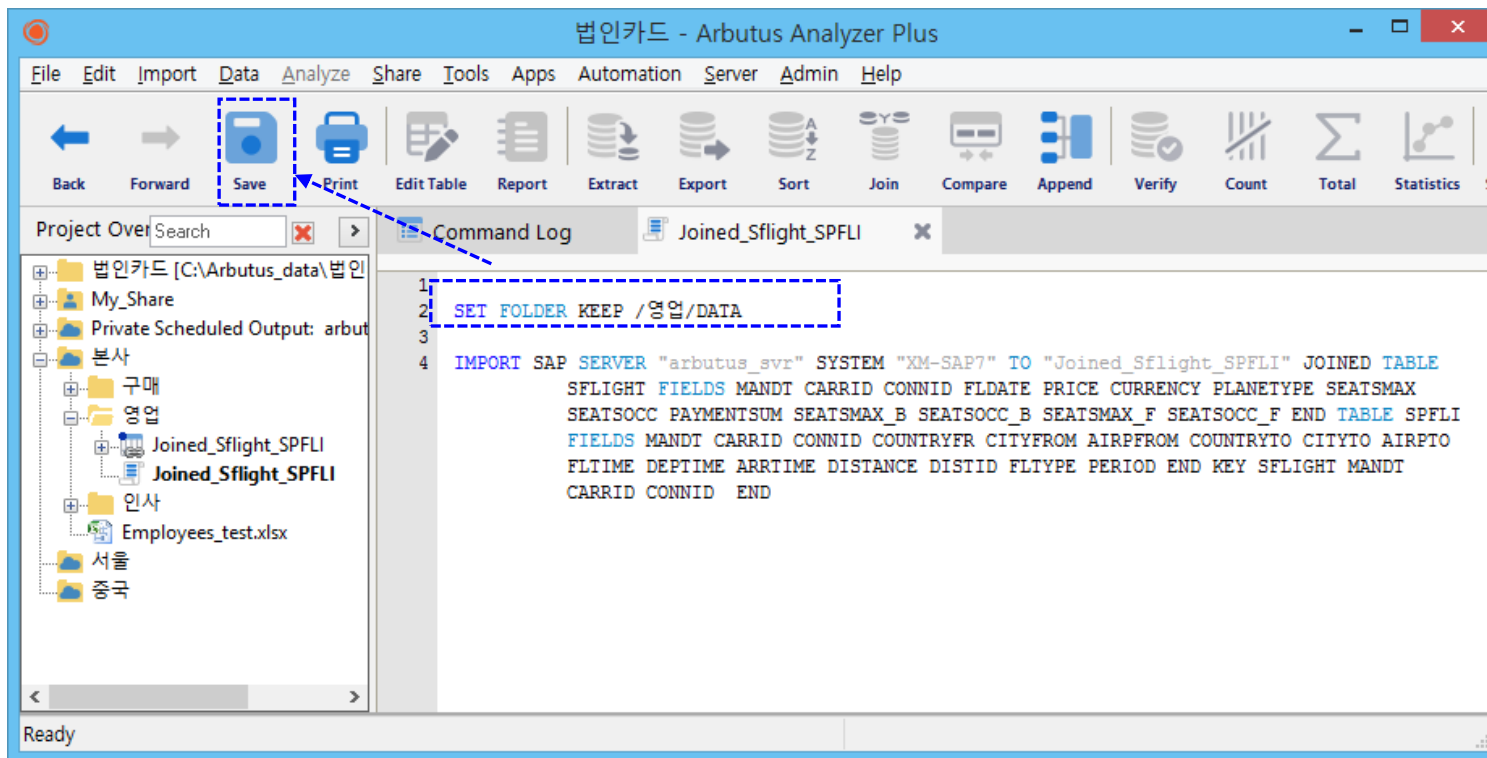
법인카드 - Arbutus Analyzer Plus

File Edit Import Data Analyze Share Tools Apps Automation Server Admin Help

Back Forward Save Print Edit Table Report Extract Export Sort Join Compare Append Verify Count Total Statistics

Project Over Search

Command Log Joined_Sflight_SPFLI

법인카드 [C:\Arbutus_data\법인
My_Share
Private Scheduled Output: arbut
본사
구매
영업
Joined_Sflight_SPFLI
Joined_Sflight_SPFLI
인사
Employees_test.xlsx
서울
중국

1
2 SET FOLDER KEEP /영업/DATA
3
4 IMPORT SAP SERVER "arbutus_svr" SYSTEM "XM-SAP7" TO "Joined_Sflight_SPFLI" JOINED TABLE SFLIGHT FIELDS MANDT CARRID CONNID FLDATE PRICE CURRENCY PLANETYPE SEATSMAX SEATSOCC PAYMENTSUM SEATSMAX_B SEATSOCC_B SEATSMAX_F SEATSOCC_F END TABLE SPFLI FIELDS MANDT CARRID CONNID COUNTRYFR CITYFROM AIRPFROM COUNTRYTO CITYTO AIRPTO FLTIME DEPTIME ARRTIME DISTANCE DISTID FLTYPE PERIOD END KEY SFLIGHT MANDT CARRID CONNID END

Ready